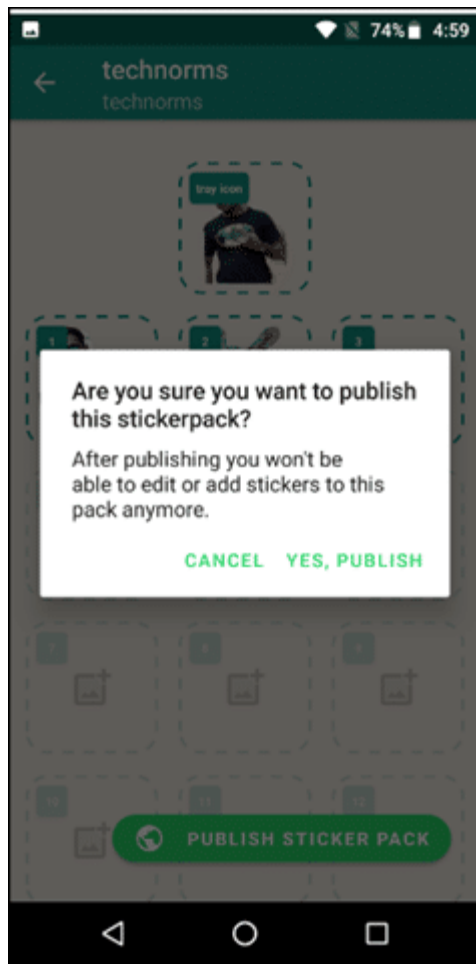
74% 4:59

technorms
technorms

tray icon

1 2 3

Are you sure you want to publish this stickerpack?

After publishing you won't be able to edit or add stickers to this pack anymore.

CANCEL YES, PUBLISH

7 8 9

10 11 12

PUBLISH STICKER PACK